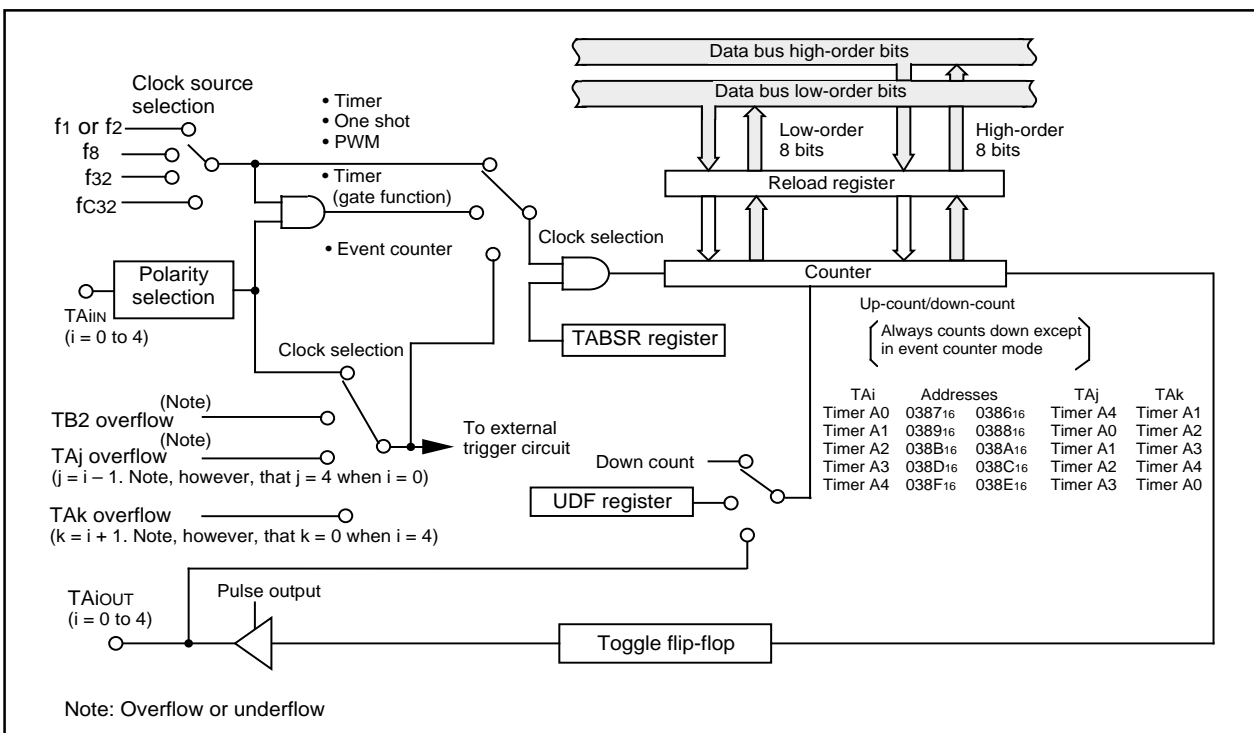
Data bus high-order bits

Data bus low-order bits

Clock source selection

$f_1$ or $f_2$

$f_8$

$f_{32}$

$f_{C32}$

• Timer
• One shot
• PWM

• Timer (gate function)

• Event counter

Low-order 8 bits

High-order 8 bits

Reload register

Clock selection

Counter

Polarity selection

$TAi_{IN}$ (i = 0 to 4)

TABSR register

Up-count/down-count

Always counts down except in event counter mode

Clock selection

(Note)
TB2 overflow

(Note)
TAj overflow
(j = i – 1. Note, however, that j = 4 when i = 0)

To external trigger circuit

Down count

UDF register

TAk overflow
(k = i + 1. Note, however, that k = 0 when i = 4)

| TAi | Addresses | | TAj | TAk |
|---|---|---|---|---|
| Timer A0 | $0387_{16}$ | $0386_{16}$ | Timer A4 | Timer A1 |
| Timer A1 | $0389_{16}$ | $0388_{16}$ | Timer A0 | Timer A2 |
| Timer A2 | $038B_{16}$ | $038A_{16}$ | Timer A1 | Timer A3 |
| Timer A3 | $038D_{16}$ | $038C_{16}$ | Timer A2 | Timer A4 |
| Timer A4 | $038F_{16}$ | $038E_{16}$ | Timer A3 | Timer A0 |

$TAi_{OUT}$ (i = 0 to 4)

Pulse output

Toggle flip-flop

Note: Overflow or underflow